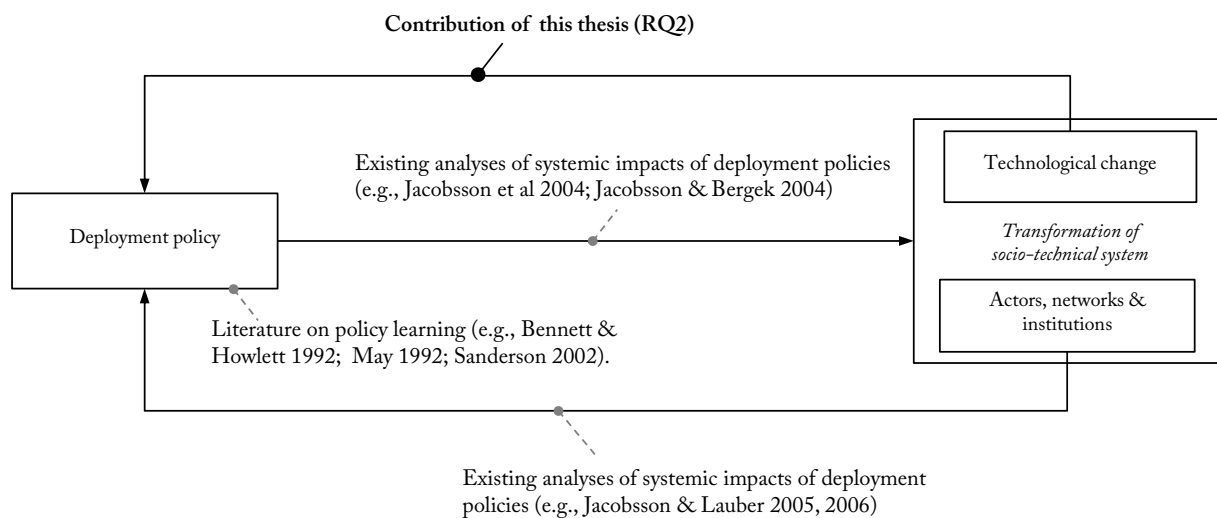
Contribution of this thesis (RQ2)

Existing analyses of systemic impacts of deployment policies (e.g., Jacobsson et al 2004; Jacobsson & Bergek 2004)

Technological change

Deployment policy

Transformation of socio-technical system

Actors, networks & institutions

Literature on policy learning (e.g., Bennett & Howlett 1992; May 1992; Sanderson 2002).

Existing analyses of systemic impacts of deployment policies (e.g., Jacobsson & Lauber 2005, 2006)